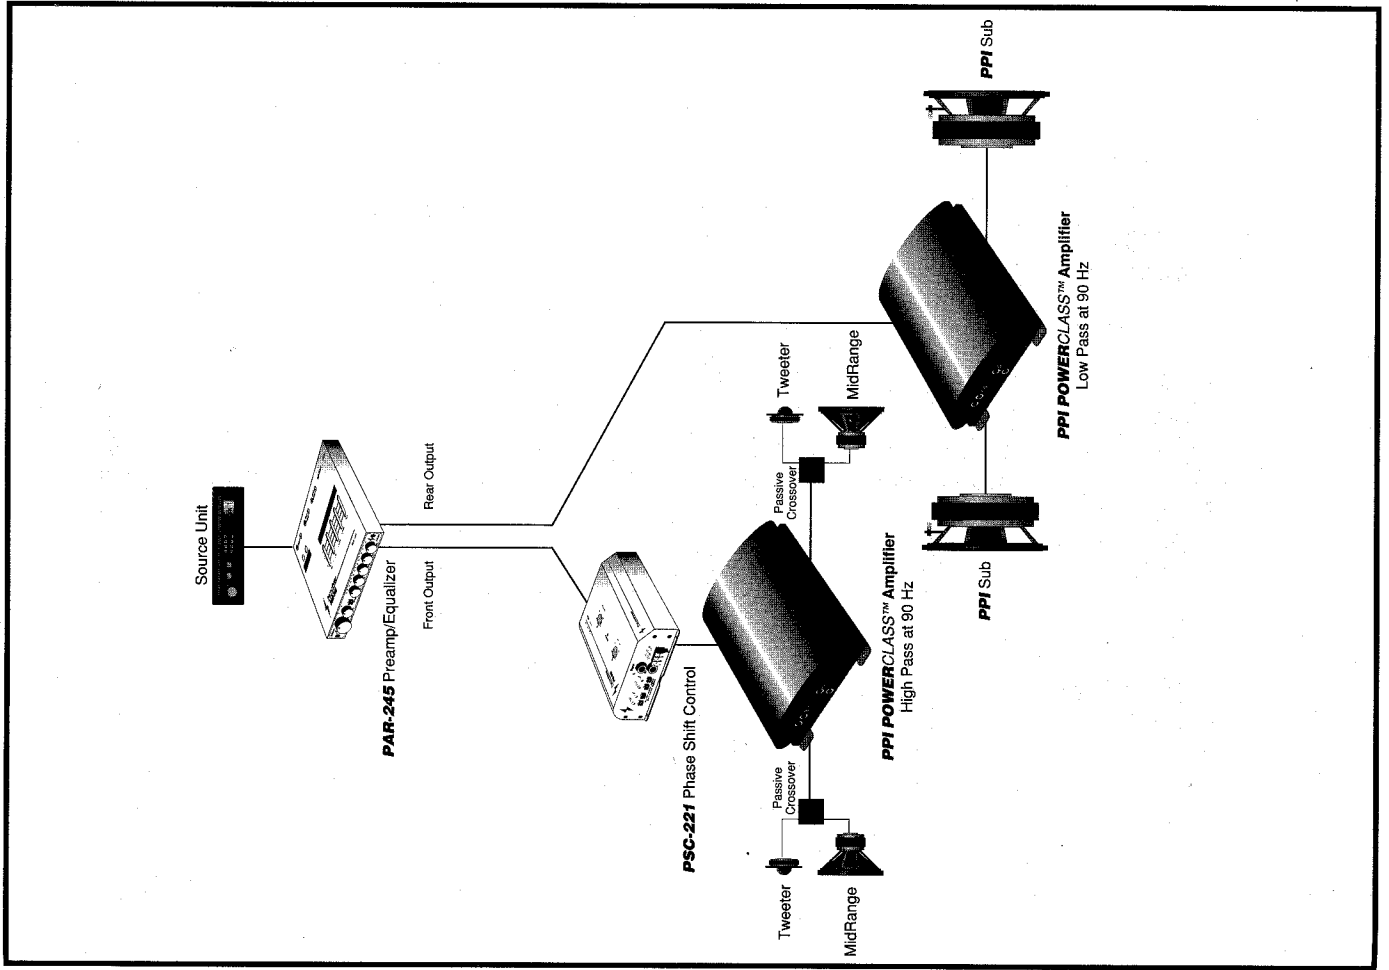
Source Unit

PAR-245 Preamp/Equalizer

Front Output

Rear Output

PSC-221 Phase Shift Control

PPI POWERCLASS™ Amplifier
High Pass at 90 Hz

Passive Crossover

Passive Crossover

Tweeter

MidRange

Tweeter

MidRange

PPI Sub

PPI Sub

PPI POWERCLASS™ Amplifier
Low Pass at 90 Hz